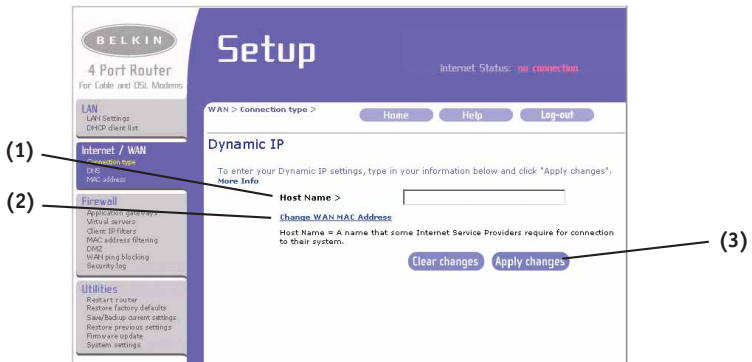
BELKIN
4 Port Router
For Cable and DSL Modems

Setup

Internet Status: no connection

LAN
LAN Settings
DHCP client list

Internet / WAN
Connection type
DNS
MAC address

Firewall
Application gateways
Virtual servers
Client IP filters
MAC address filtering
DMZ
WAN ping blocking
Security log

Utilities
Restart router
Restore factory defaults
Save/Backup current settings
Restore previous settings
Firmware update
System settings

WAN > Connection type >

Home
Help
Log-out

Dynamic IP

To enter your Dynamic IP settings, type in your information below and click "Apply changes". More Info

Host Name >

Change WAN MAC Address

Host Name = A name that some Internet Service Providers require for connection to their system.

Clear changes
Apply changes

(1)
(2)
(3)